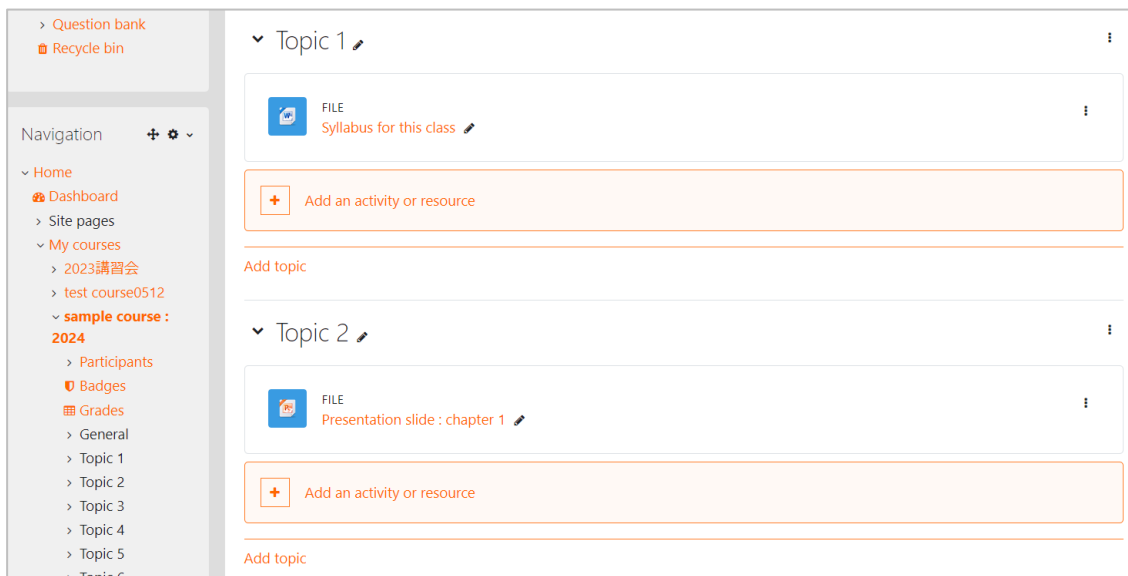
Question bank
Recycle bin

Navigation

Home
Dashboard
Site pages
My courses
2023講習会
test course0512
sample course : 2024
Participants
Badges
Grades
General
Topic 1
Topic 2
Topic 3
Topic 4
Topic 5
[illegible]

Topic 1

FILE
Syllabus for this class

Add an activity or resource

Add topic

Topic 2

FILE
Presentation slide : chapter 1

Add an activity or resource

Add topic